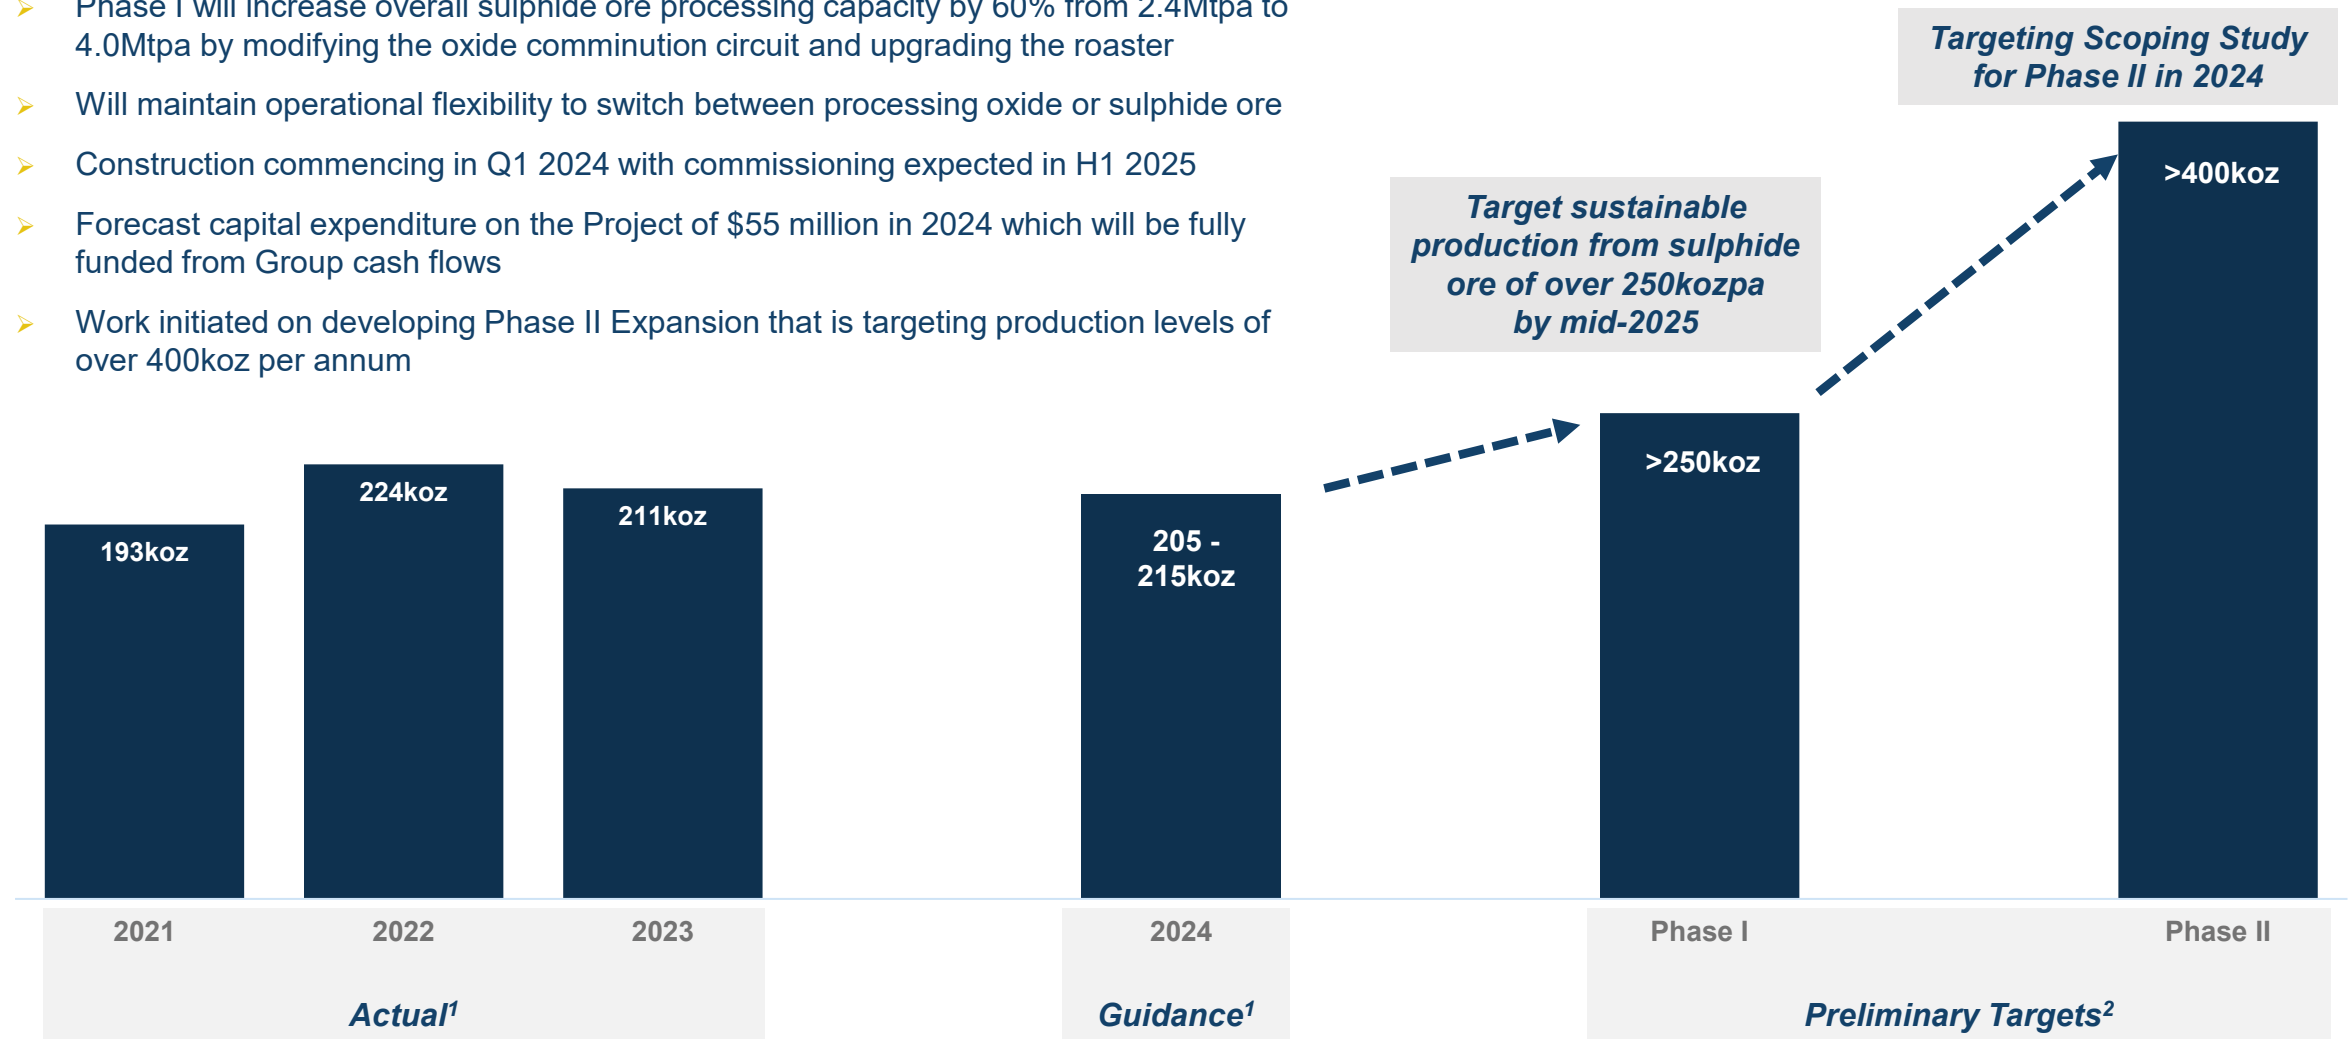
➢ Phase I will increase overall sulphide ore processing capacity by 60% from 2.4Mtpa to 4.0Mtpa by modifying the oxide comminution circuit and upgrading the roaster

➢ Will maintain operational flexibility to switch between processing oxide or sulphide ore

➢ Construction commencing in Q1 2024 with commissioning expected in H1 2025

➢ Forecast capital expenditure on the Project of $55 million in 2024 which will be fully funded from Group cash flows

➢ Work initiated on developing Phase II Expansion that is targeting production levels of over 400koz per annum

Targeting Scoping Study for Phase II in 2024

Target sustainable production from sulphide ore of over 250kozpa by mid-2025

193koz
224koz
211koz
205 - 215koz
>250koz
>400koz

2021
2022
2023
2024
Phase I
Phase II

Actual$^1$
Guidance$^1$
Preliminary Targets$^2$